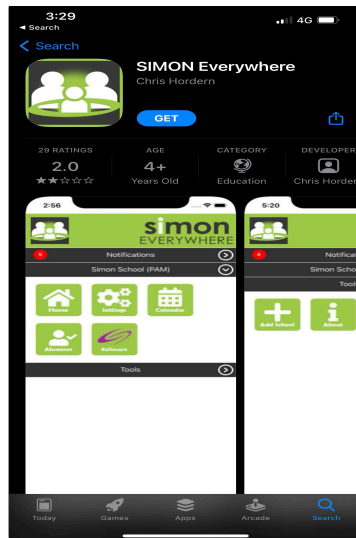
3:29
◂ Search
4G

< Search

SIMON Everywhere
Chris Hordern

GET

29 RATINGS
2.0
★★☆☆☆

AGE
4+
Years Old

CATEGORY
Education

DEVELOPER
Chris Horden

2:56
simon
EVERYWHERE
6 Notifications
Simon School (PAM)
Home
Settings
Calendar
Absences
Edmont
Tools

5:20
6 Notificat
Simon Scho
Tool
Add School
About

Today
Games
Apps
Arcade
Search